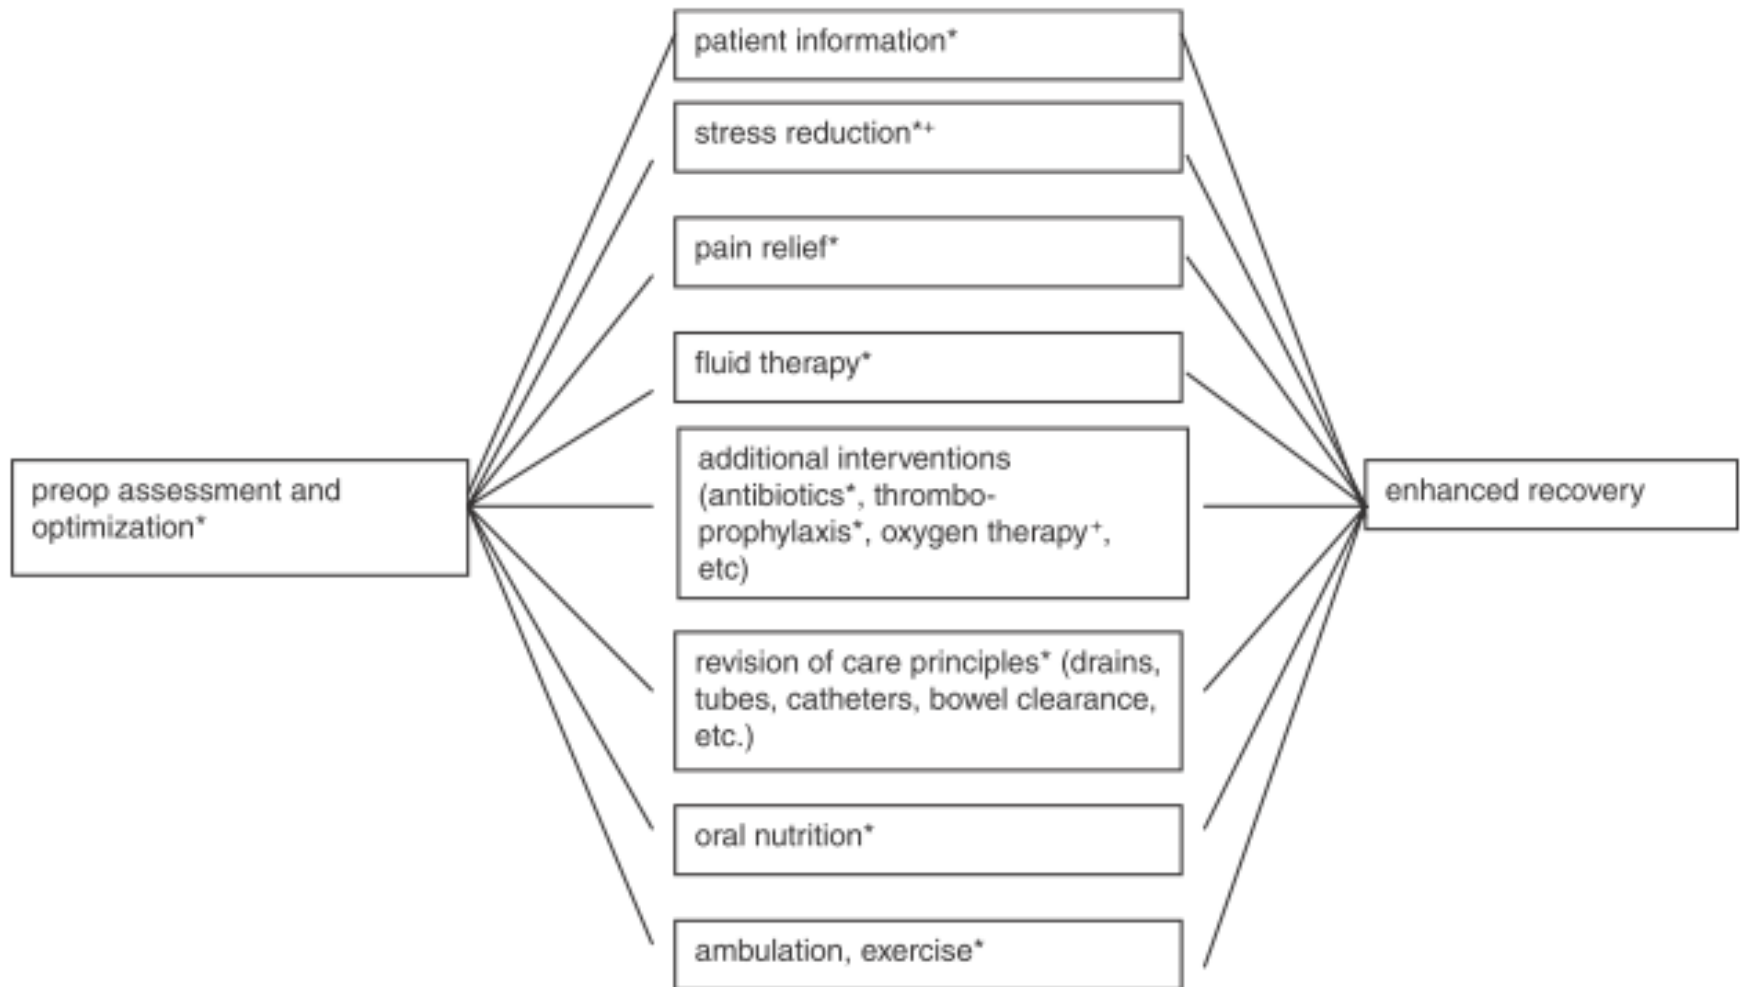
preop assessment and optimization*

patient information*

stress reduction*⁺

pain relief*

fluid therapy*

additional interventions (antibiotics*, thromboprophylaxis*, oxygen therapy⁺, etc)

revision of care principles* (drains, tubes, catheters, bowel clearance, etc.)

oral nutrition*

ambulation, exercise*

enhanced recovery